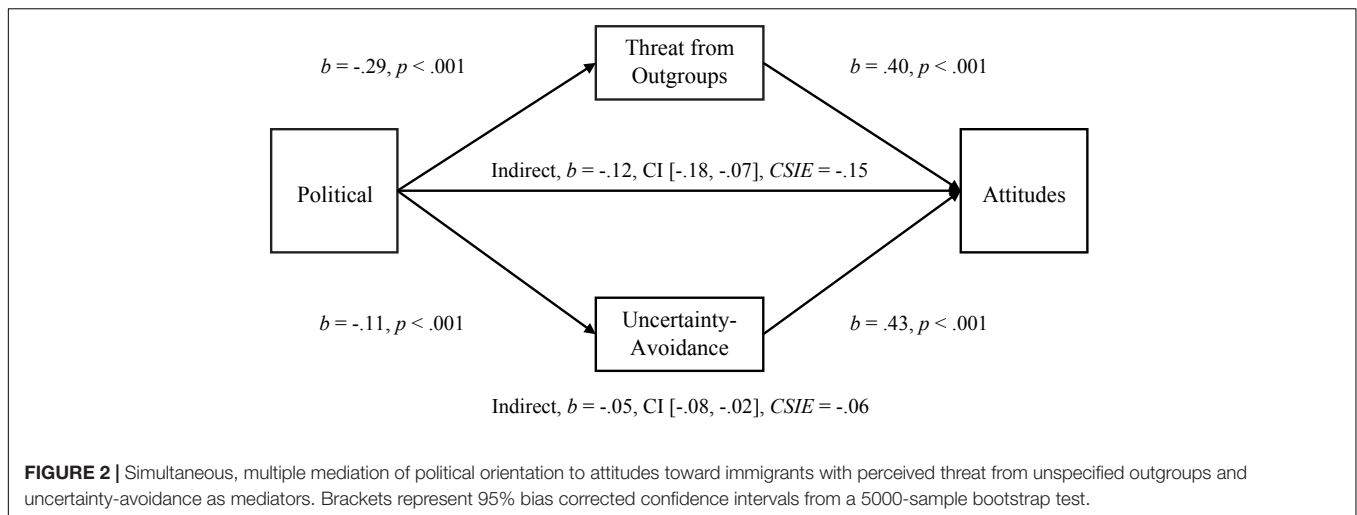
$b$ = -.29, $p$ < .001

Threat from Outgroups

$b$ = .40, $p$ < .001

Political

Indirect, $b$ = -.12, CI [-.18, -.07], $CSIE$ = -.15

Attitudes

$b$ = -.11, $p$ < .001

Uncertainty-Avoidance

$b$ = .43, $p$ < .001

Indirect, $b$ = -.05, CI [-.08, -.02], $CSIE$ = -.06

**FIGURE 2 |** Simultaneous, multiple mediation of political orientation to attitudes toward immigrants with perceived threat from unspecified outgroups and uncertainty-avoidance as mediators. Brackets represent 95% bias corrected confidence intervals from a 5000-sample bootstrap test.